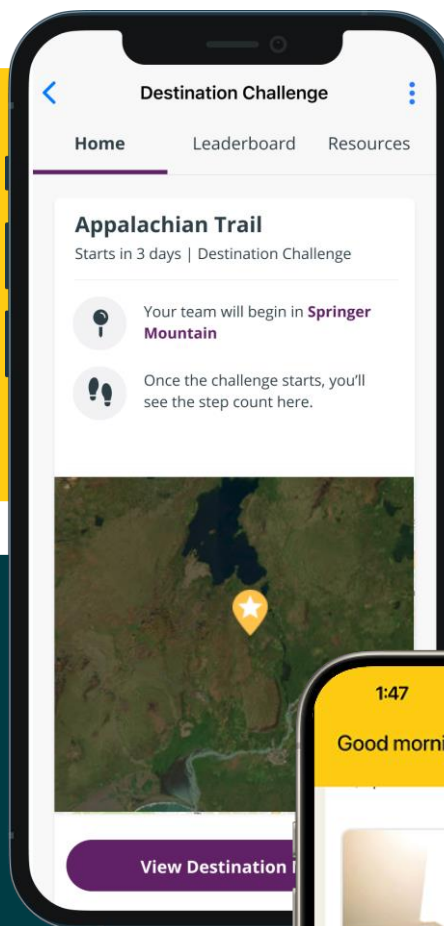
Destination Challenge

Home Leaderboard Resources

Appalachian Trail

Starts in 3 days | Destination Challenge

Your team will begin in Springer Mountain

Once the challenge starts, you'll see the step count here.

View Destination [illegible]

1:47

Good morni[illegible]